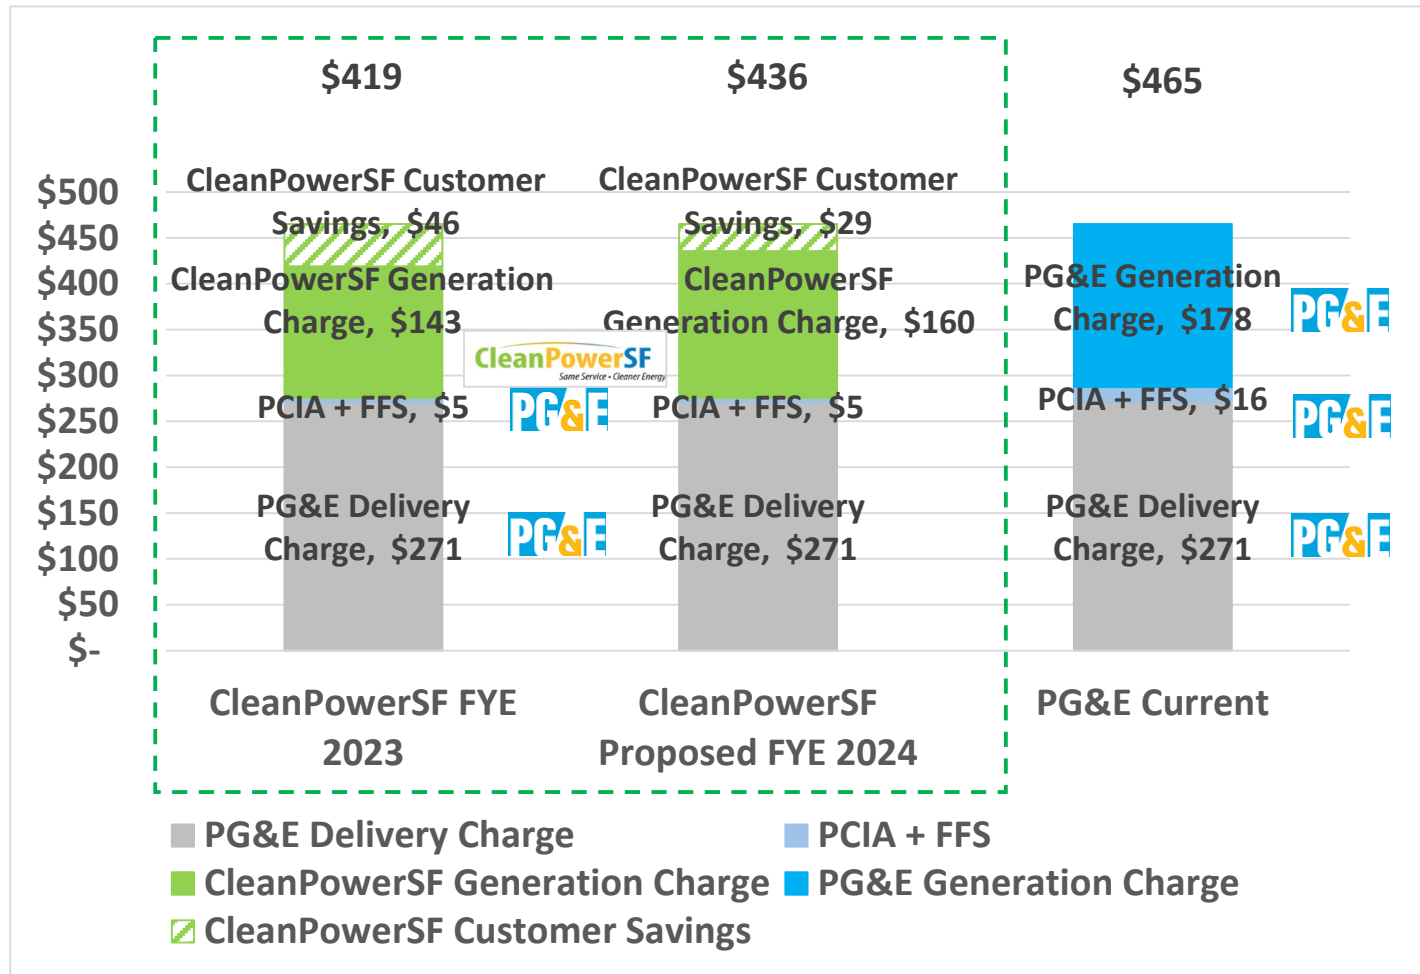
$419

$436

$465

$500
$450
$400
$350
$300
$250
$200
$150
$100
$50
$-

CleanPowerSF Customer Savings, $46

CleanPowerSF Generation Charge, $143

CleanPowerSF Same Service • Cleaner Energy

PCIA + FFS, $5

PG&E

PG&E Delivery Charge, $271

PG&E

CleanPowerSF Customer Savings, $29

CleanPowerSF Generation Charge, $160

PCIA + FFS, $5

PG&E Delivery Charge, $271

PG&E Generation Charge, $178

PG&E

PCIA + FFS, $16

PG&E

PG&E Delivery Charge, $271

PG&E

CleanPowerSF FYE 2023

CleanPowerSF Proposed FYE 2024

PG&E Current

PG&E Delivery Charge
PCIA + FFS
CleanPowerSF Generation Charge
PG&E Generation Charge
CleanPowerSF Customer Savings